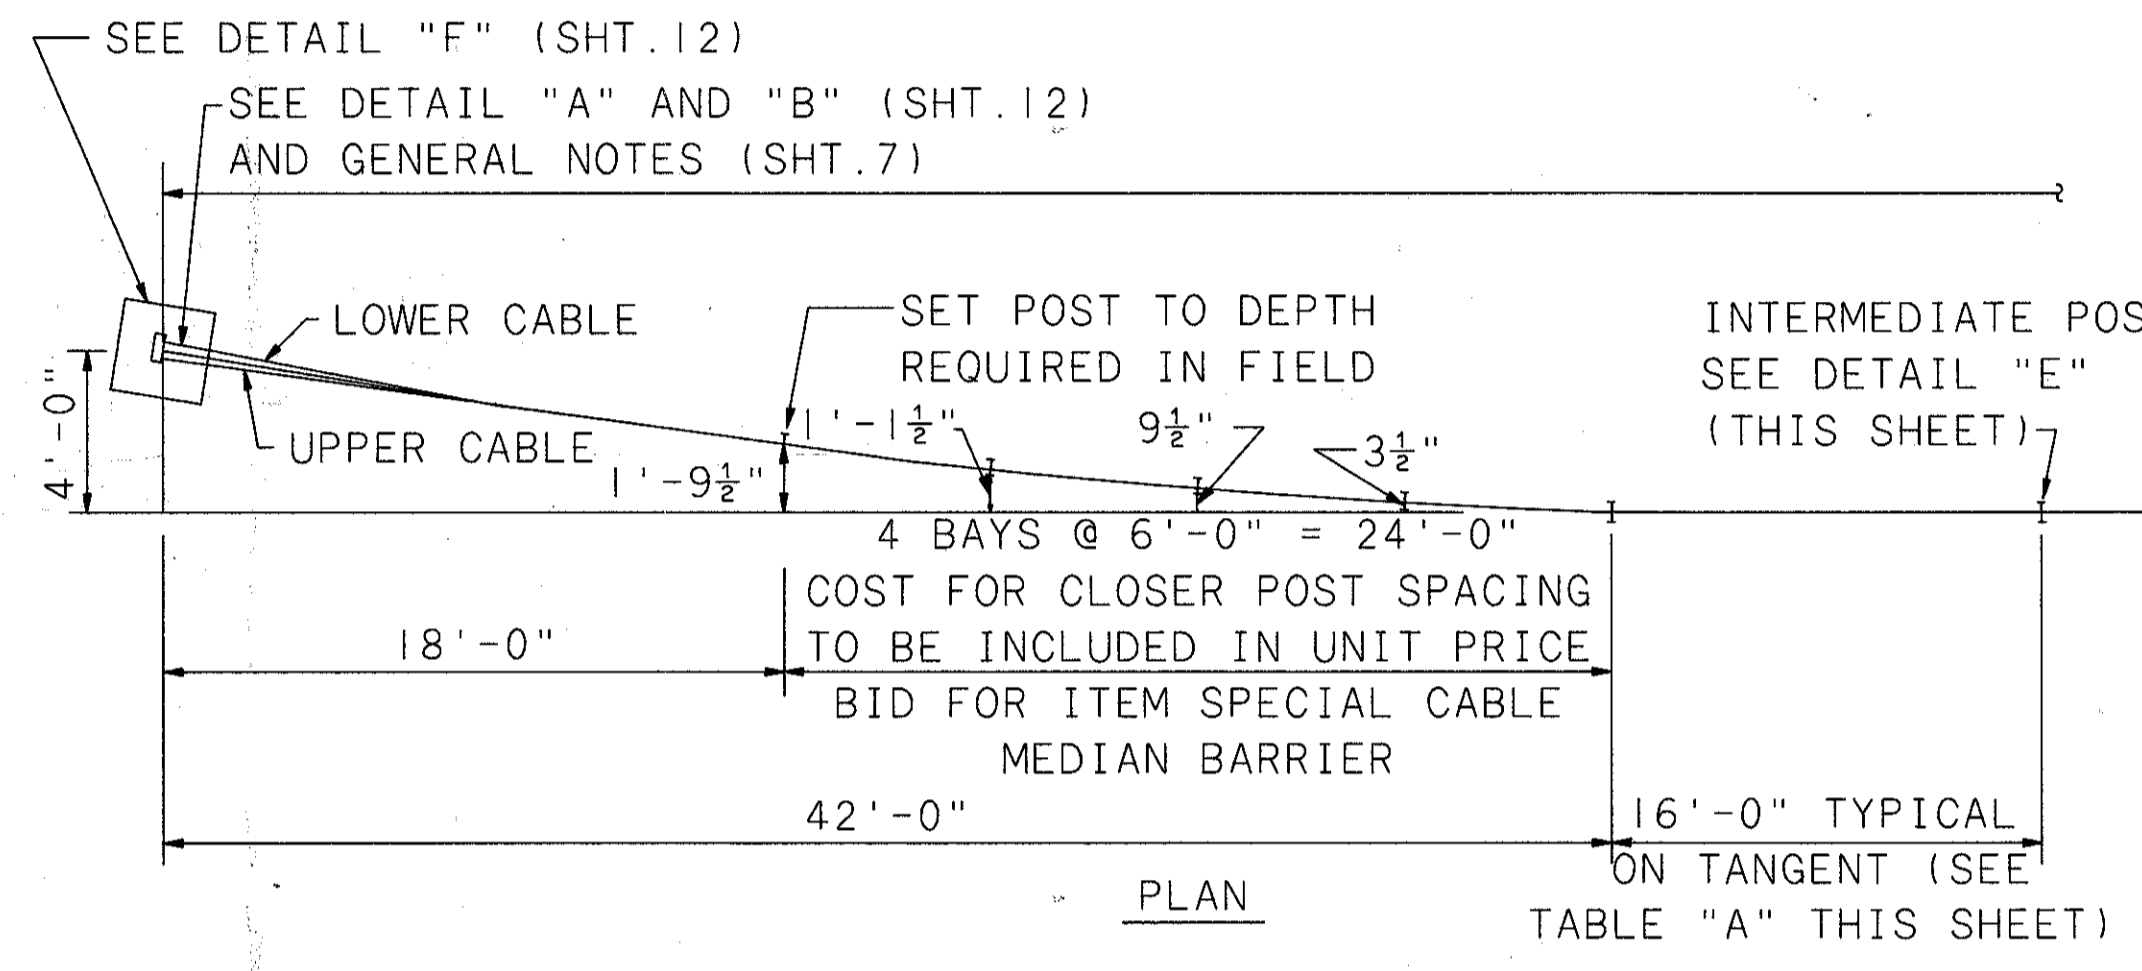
SEE DETAIL "F" (SHT.12)

SEE DETAIL "A" AND "B" (SHT.12) AND GENERAL NOTES (SHT.7)

LOWER CABLE

UPPER CABLE

SET POST TO DEPTH REQUIRED IN FIELD

INTERMEDIATE POS
SEE DETAIL "E"
(THIS SHEET)

4'-0"

1'-9$\frac{1}{2}$"

1'-1$\frac{1}{2}$"

9$\frac{1}{2}$"

3$\frac{1}{2}$"

4 BAYS @ 6'-0" = 24'-0"

COST FOR CLOSER POST SPACING TO BE INCLUDED IN UNIT PRICE BID FOR ITEM SPECIAL CABLE MEDIAN BARRIER

18'-0"

42'-0"

16'-0" TYPICAL ON TANGENT (SEE TABLE "A" THIS SHEET)

PLAN